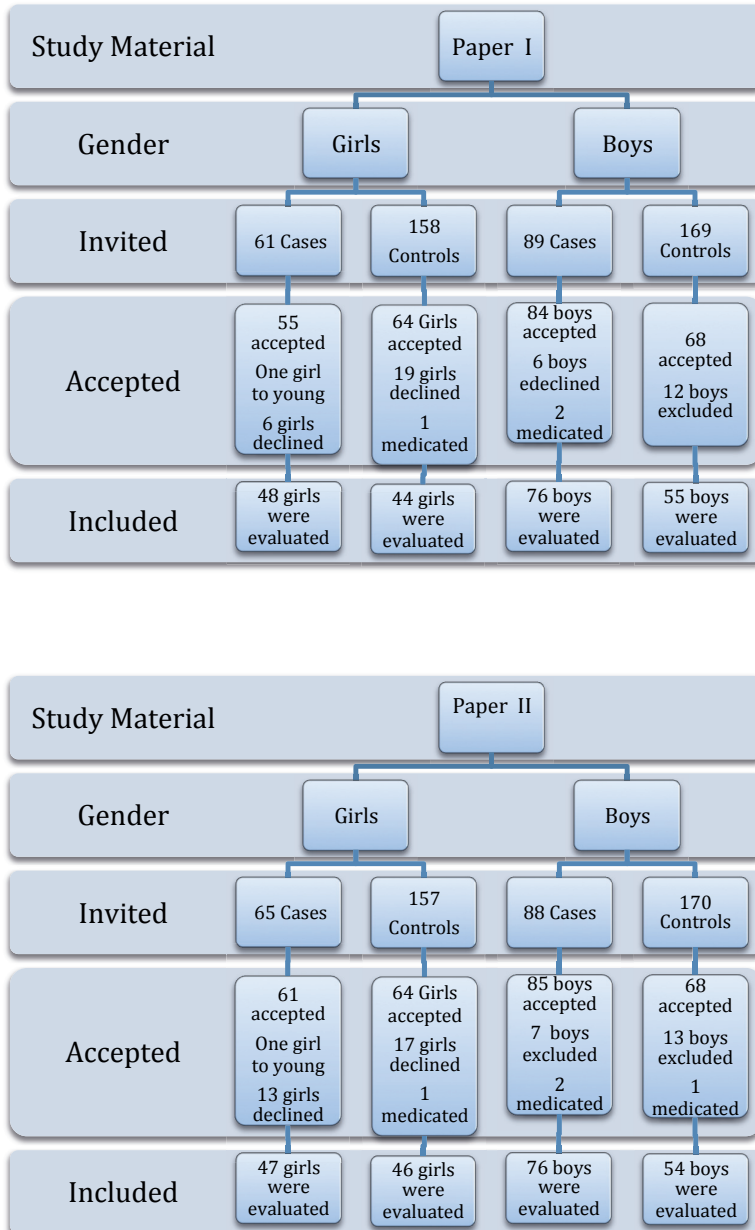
Study Material

Paper I

Gender

Girls

Boys

Invited

61 Cases

158 Controls

89 Cases

169 Controls

Accepted

55 accepted One girl to young 6 girls declined

64 Girls accepted 19 girls declined 1 medicated

84 boys accepted 6 boys edeclined 2 medicated

68 accepted 12 boys excluded

Included

48 girls were evaluated

44 girls were evaluated

76 boys were evaluated

55 boys were evaluated

Study Material

Paper II

Gender

Girls

Boys

Invited

65 Cases

157 Controls

88 Cases

170 Controls

Accepted

61 accepted One girl to young 13 girls declined

64 Girls accepted 17 girls declined 1 medicated

85 boys accepted 7 boys excluded 2 medicated

68 accepted 13 boys excluded 1 medicated

Included

47 girls were evaluated

46 girls were evaluated

76 boys were evaluated

54 boys were evaluated